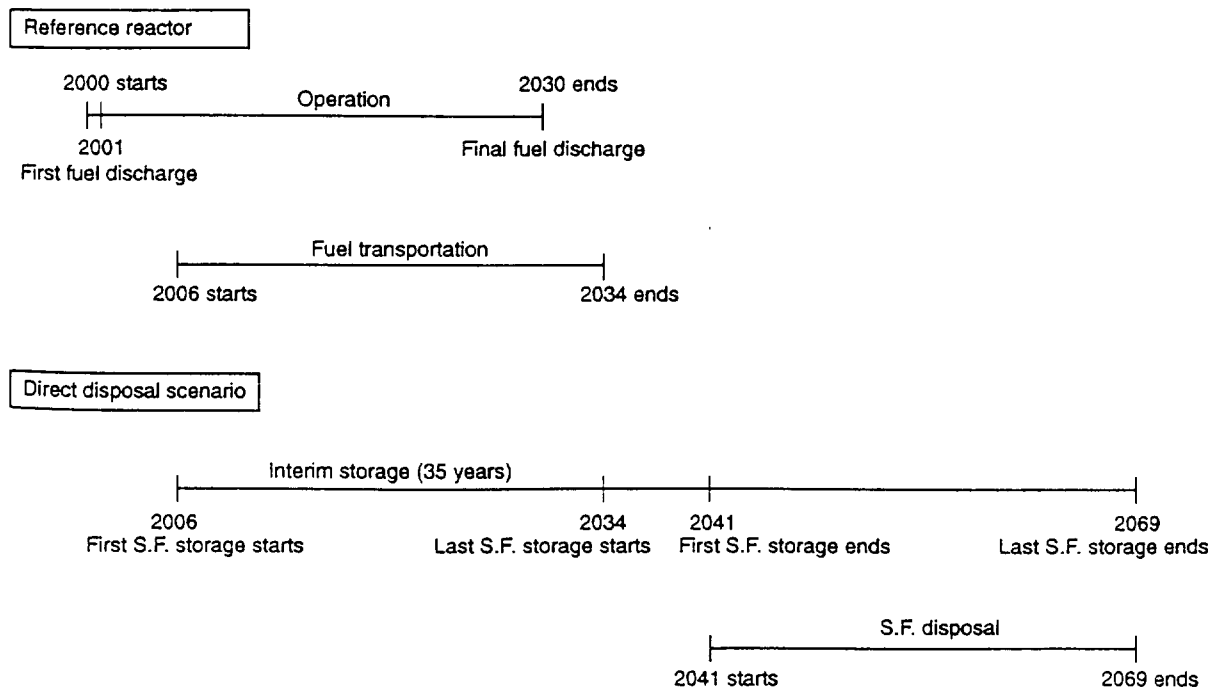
Reference reactor

2000 starts

Operation

2030 ends

2001
First fuel discharge

Final fuel discharge

Fuel transportation

2006 starts

2034 ends

Direct disposal scenario

Interim storage (35 years)

2006
First S.F. storage starts

2034
Last S.F. storage starts

2041
First S.F. storage ends

2069
Last S.F. storage ends

S.F. disposal

2041 starts

2069 ends